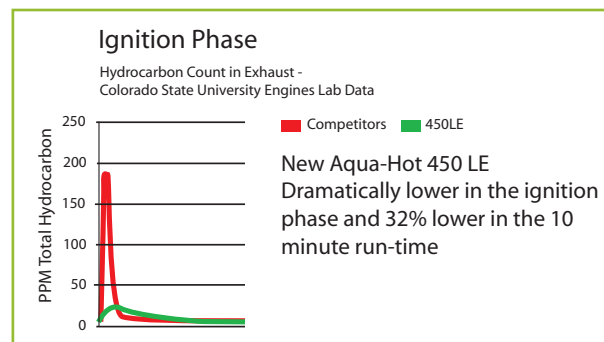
Ignition Phase

Hydrocarbon Count in Exhaust - Colorado State University Engines Lab Data

250
200
150
100
50
0

PPM Total Hydrocarbon

Competitors 450LE

New Aqua-Hot 450 LE Dramatically lower in the ignition phase and 32% lower in the 10 minute run-time